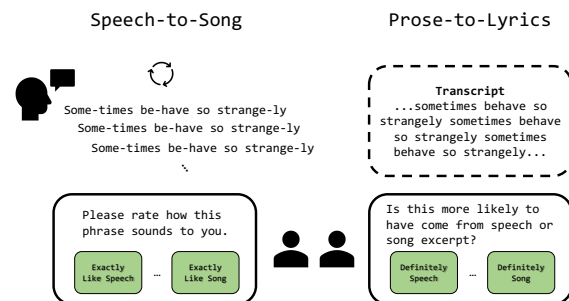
Speech-to-Song

Prose-to-Lyrics

Some-times be-have so strange-ly
Some-times be-have so strange-ly
Some-times be-have so strange-ly

Transcript
...sometimes behave so strangely sometimes behave so strangely sometimes behave so strangely...

Please rate how this phrase sounds to you.

Exactly Like Speech … Exactly Like Song

Is this more likely to have come from speech or song excerpt?

Definitely Speech … Definitely Song